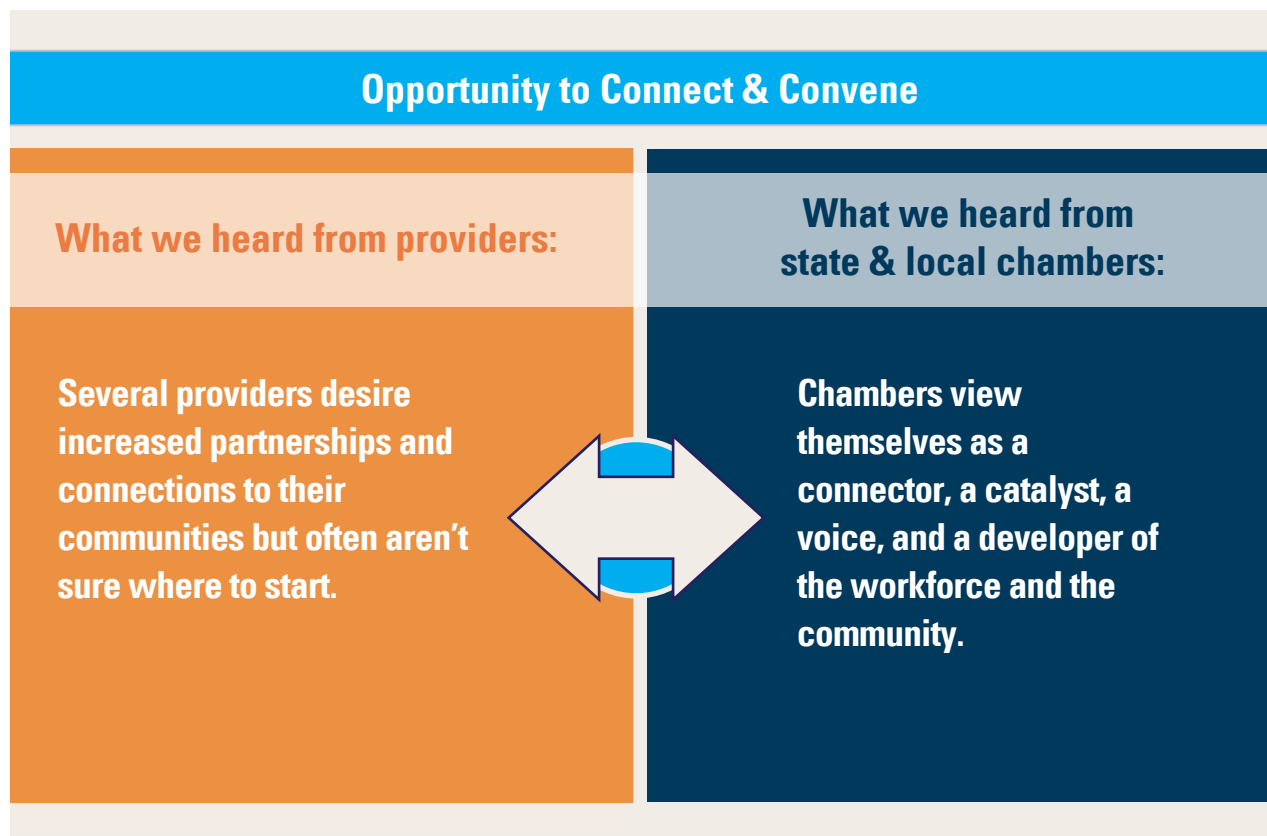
Opportunity to Connect & Convene

What we heard from providers:

Several providers desire increased partnerships and connections to their communities but often aren’t sure where to start.

What we heard from state & local chambers:

Chambers view themselves as a connector, a catalyst, a voice, and a developer of the workforce and the community.